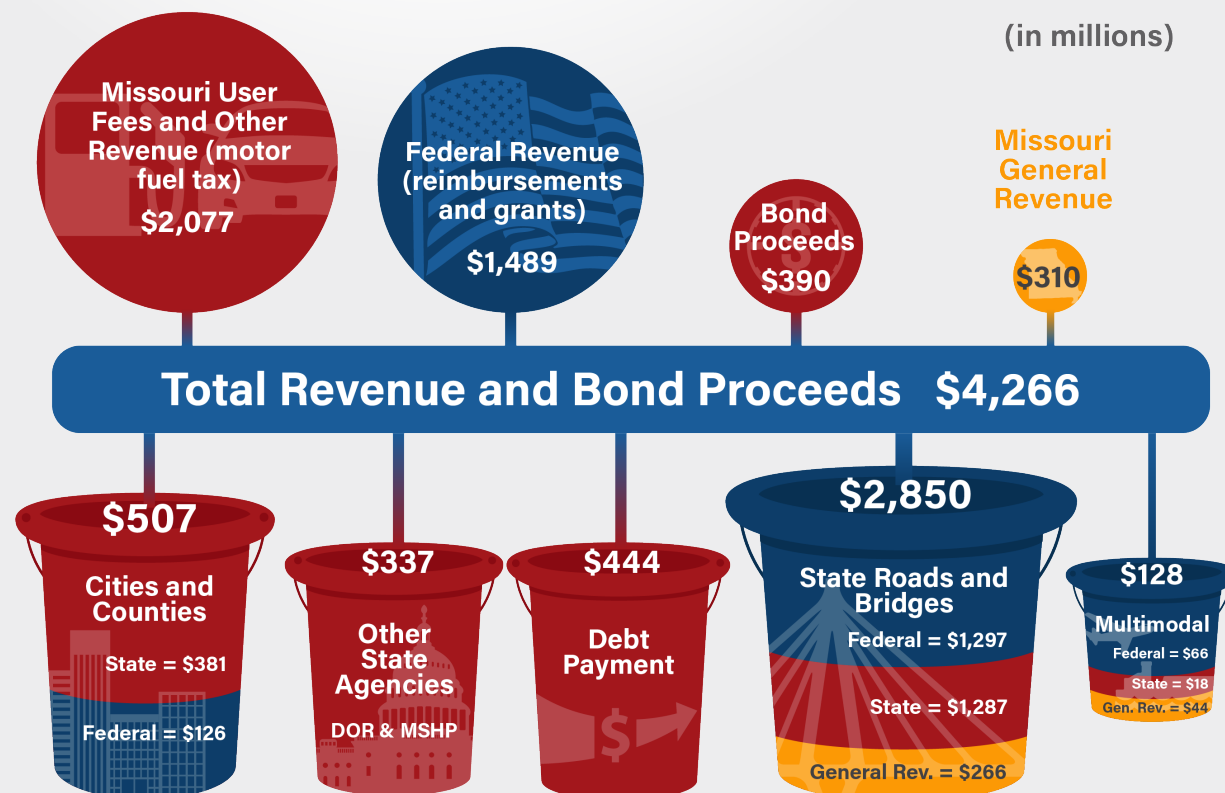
(in millions)

Missouri User Fees and Other Revenue (motor fuel tax)
$2,077

Federal Revenue (reimbursements and grants)
$1,489

Bond Proceeds
$390

Missouri General Revenue
$310

Total Revenue and Bond Proceeds $4,266

$507
Cities and Counties
State = $381
Federal = $126

$337
Other State Agencies
DOR & MSHP

$444
Debt Payment

$2,850
State Roads and Bridges
Federal = $1,297
State = $1,287
General Rev. = $266

$128
Multimodal
Federal = $66
State = $18
Gen. Rev. = $44